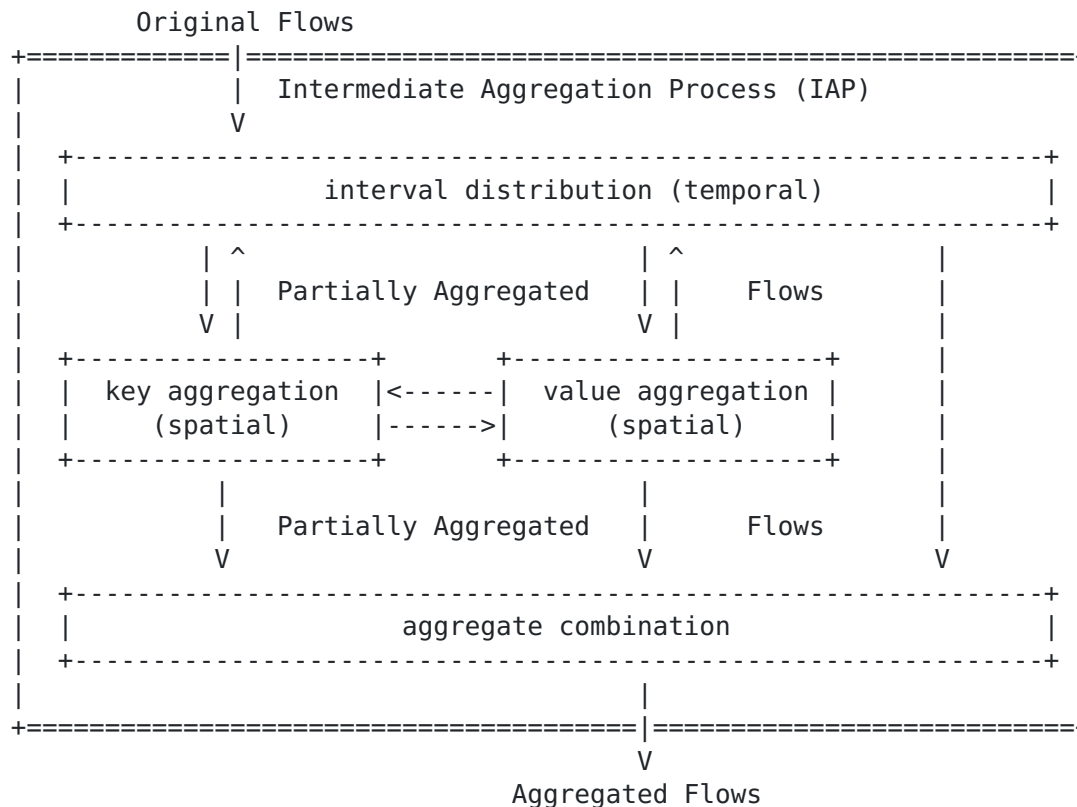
Original Flows

Intermediate Aggregation Process (IAP)

interval distribution (temporal)

Partially Aggregated

Flows

key aggregation (spatial)

value aggregation (spatial)

Partially Aggregated

Flows

aggregate combination

Aggregated Flows